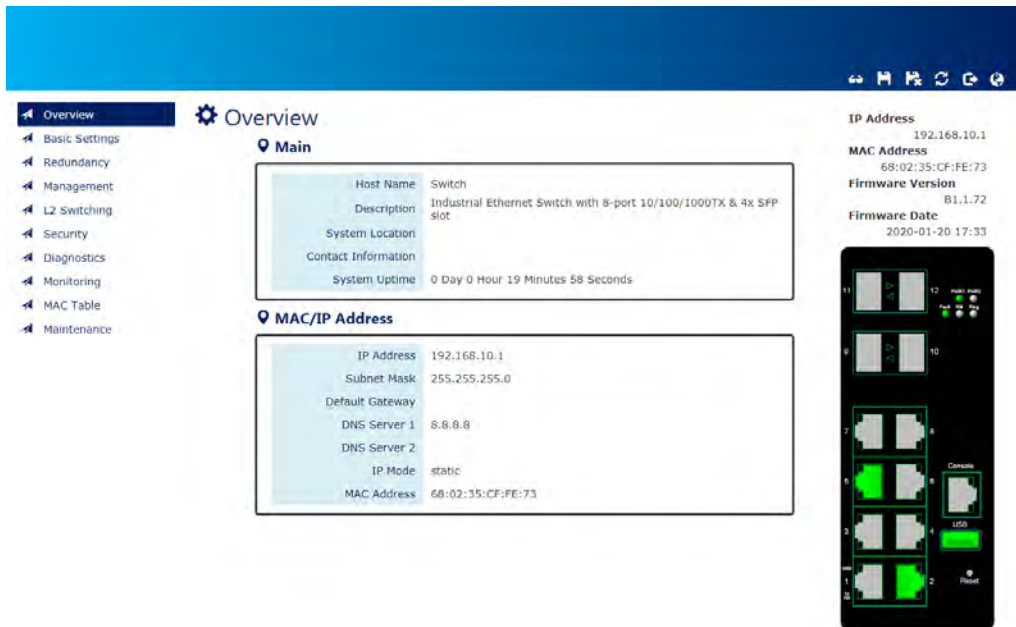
Overview
Basic Settings
Redundancy
Management
L2 Switching
Security
Diagnostics
Monitoring
MAC Table
Maintenance

Overview

Main

| Host Name | Switch |
|---|---|
| Description | Industrial Ethernet Switch with 8-port 10/100/1000TX & 4x SFP slot |
| System Location | |
| Contact Information | |
| System Uptime | 0 Day 0 Hour 19 Minutes 58 Seconds |

MAC/IP Address

| IP Address | 192.168.10.1 |
|---|---|
| Subnet Mask | 255.255.255.0 |
| Default Gateway | |
| DNS Server 1 | 8.8.8.8 |
| DNS Server 2 | |
| IP Mode | static |
| MAC Address | 68:02:35:CF:FE:73 |

IP Address
192.168.10.1
MAC Address
68:02:35:CF:FE:73
Firmware Version
B1.1.72
Firmware Date
2020-01-20 17:33

11 12 9 10 7 8 5 6 3 4 1 2
Console
USB
Reset